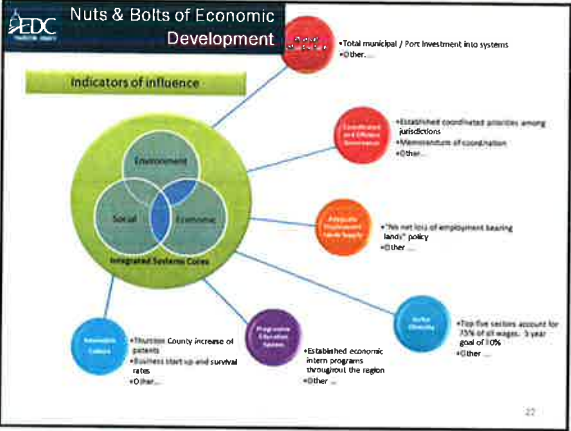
EDC

Nuts & Bolts of Economic Development

Indicators of influence

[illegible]

•Total municipal / Port investment into systems
•Other....

Coordinated and Efficient Governance

•Established coordinated priorities among jurisdictions
•Memorandum of coordination
•Other...

Adequate Employment Lands Supply

•"No net loss of employment bearing lands" policy
•Other ...

Environment

Social

Economic

Integrated Systems Cores

Sector Diversity

•Top five sectors account for 75% of all wages. 5 year goal of 10%
•Other ...

Innovation Culture

•Thurston County increase of patents
•Business start up and survival rates
•Other...

Progressive Education System

•Established economic intern programs througout the region
•Other ...

22